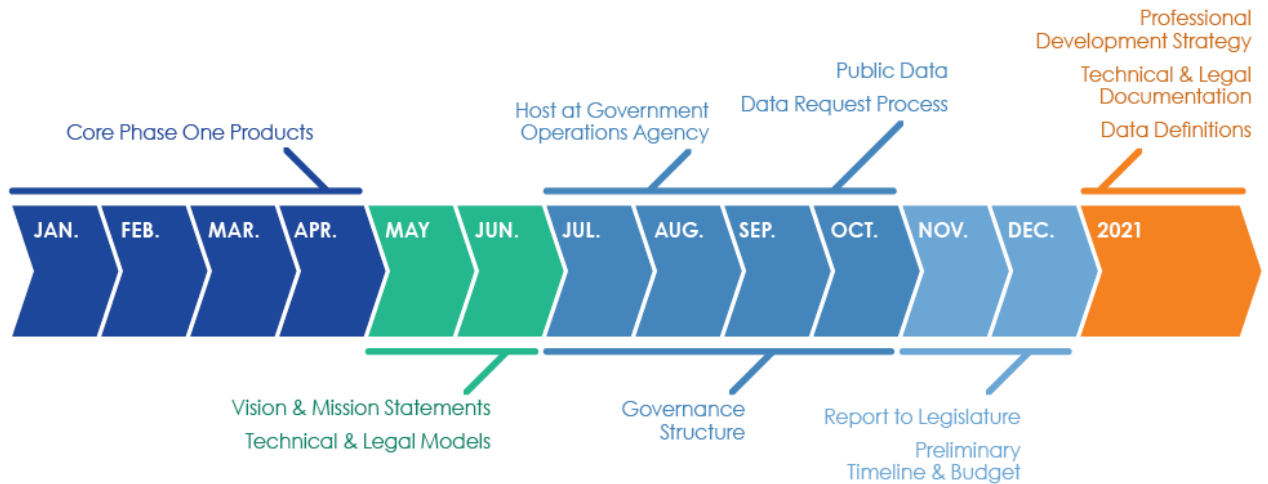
Professional Development Strategy

Technical & Legal Documentation

Data Definitions

Public Data

Data Request Process

Host at Government Operations Agency

Core Phase One Products

JAN. FEB. MAR. APR. MAY JUN. JUL. AUG. SEP. OCT. NOV. DEC. 2021

Vision & Mission Statements

Technical & Legal Models

Governance Structure

Report to Legislature

Preliminary Timeline & Budget